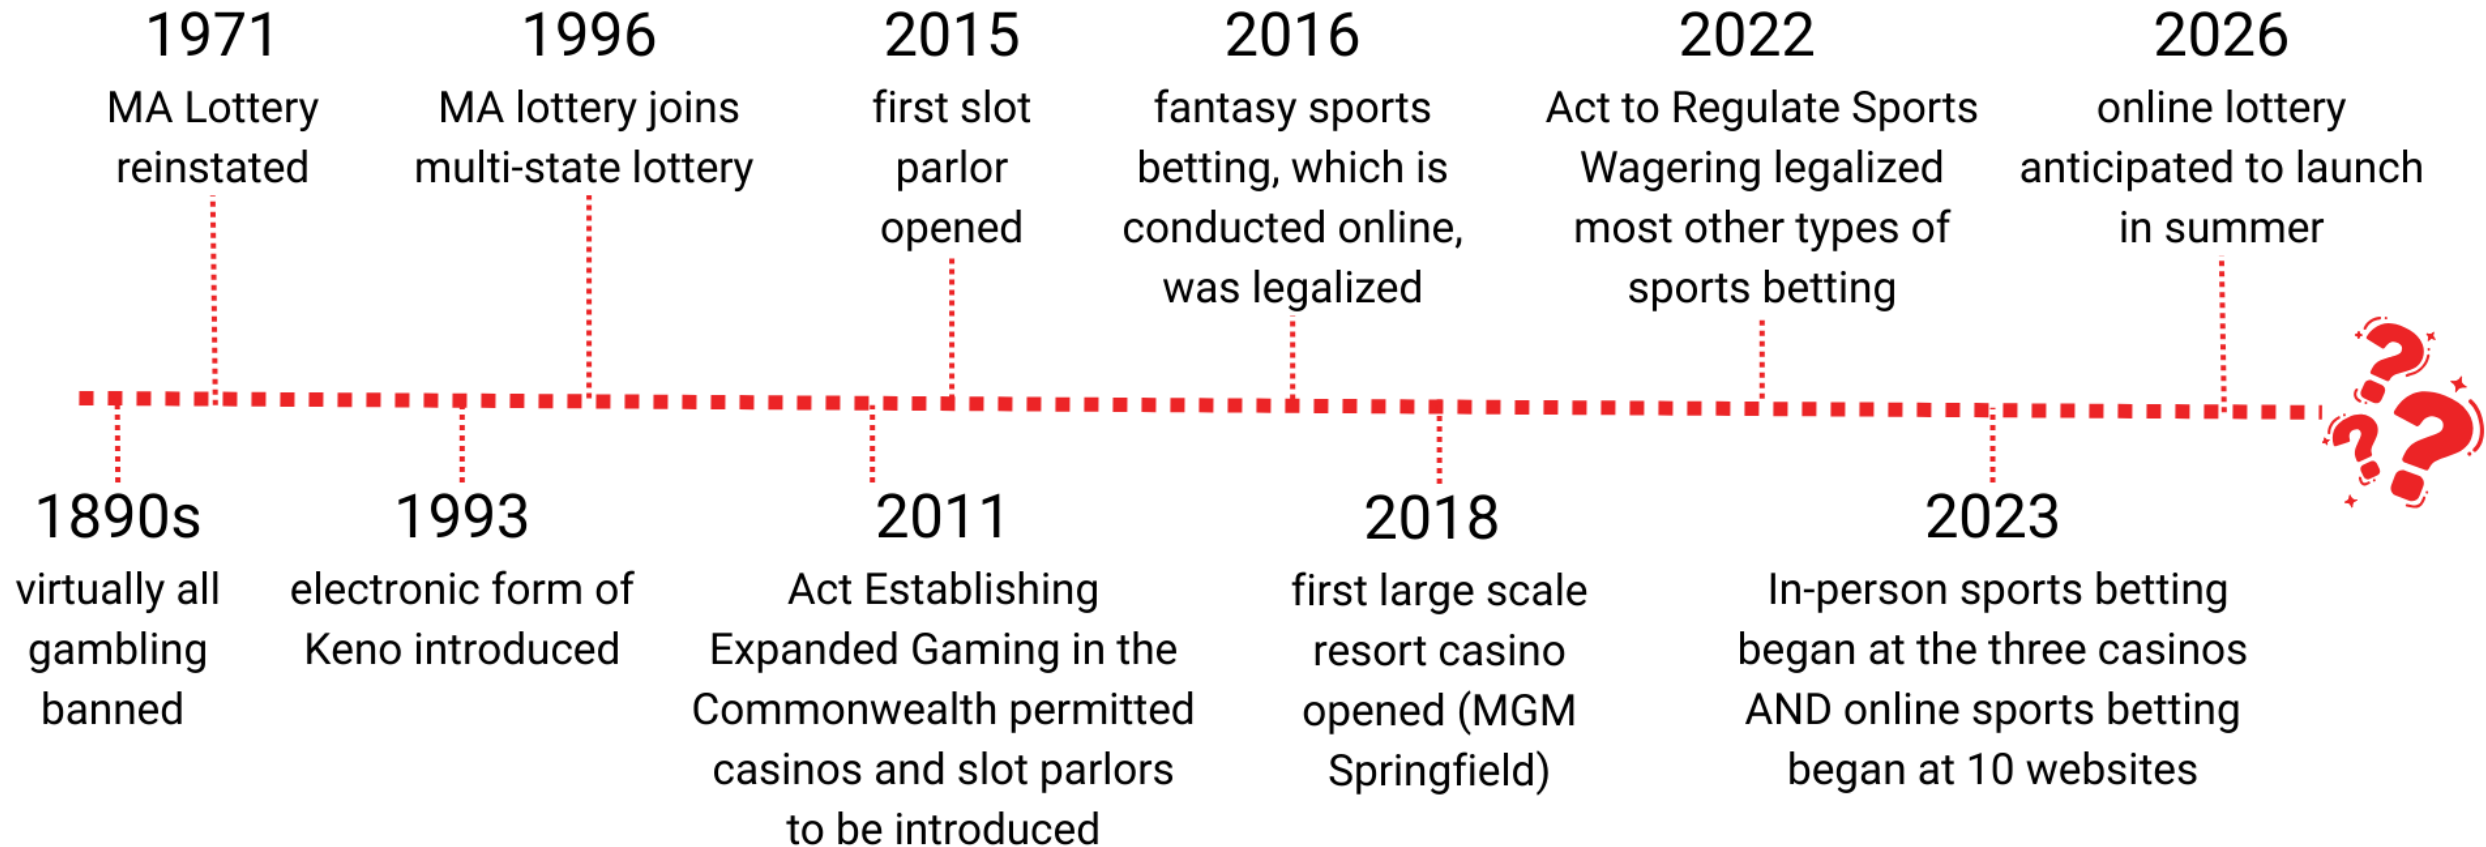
1971
MA Lottery reinstated

1996
MA lottery joins multi-state lottery

2015
first slot parlor opened

2016
fantasy sports betting, which is conducted online, was legalized

2022
Act to Regulate Sports Wagering legalized most other types of sports betting

2026
online lottery anticipated to launch in summer

1890s
virtually all gambling banned

1993
electronic form of Keno introduced

2011
Act Establishing Expanded Gaming in the Commonwealth permitted casinos and slot parlors to be introduced

2018
first large scale resort casino opened (MGM Springfield)

2023
In-person sports betting began at the three casinos AND online sports betting began at 10 websites